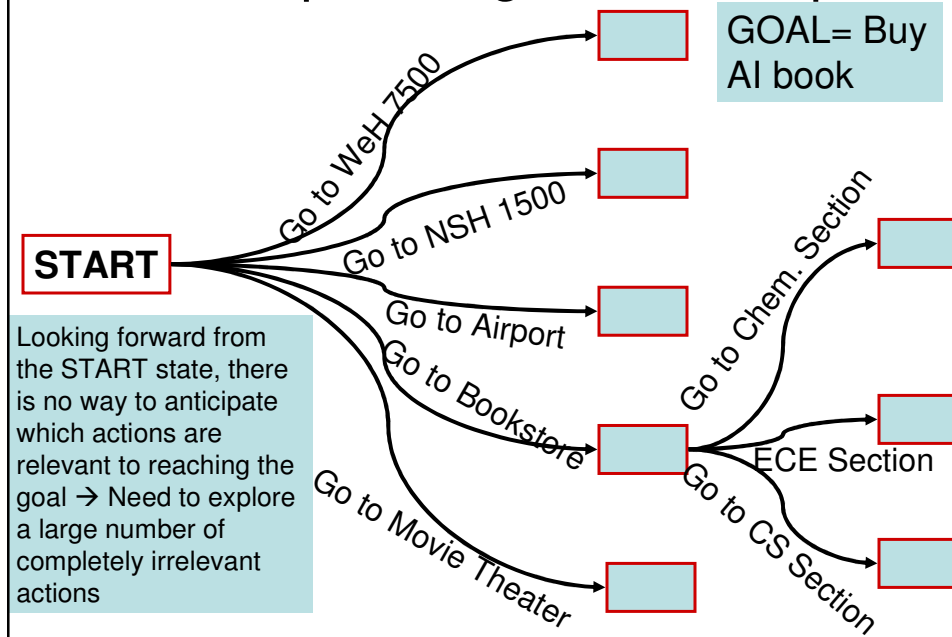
GOAL= Buy AI book

START

Go to WeH 7500

Go to NSH 1500

Go to Airport

Go to Bookstore

Go to Movie Theater

Go to Chem. Section

ECE Section

Go to CS Section

Looking forward from the START state, there is no way to anticipate which actions are relevant to reaching the goal → Need to explore a large number of completely irrelevant actions